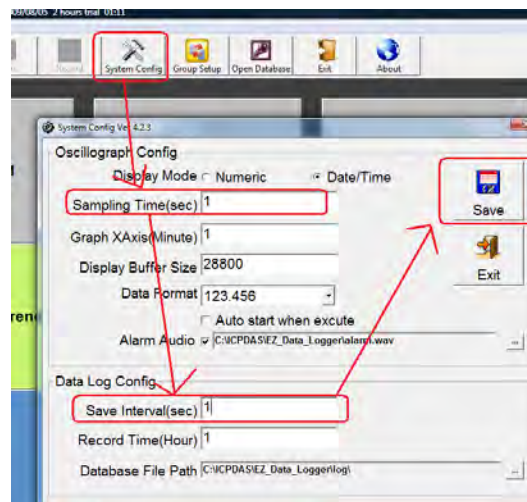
09/08/05 2 hours trial 01:11

Record
System Config
Group Setup
Open Database
Exit
About

System Config Ver 4.2.3

Oscillograph Config
Display Mode
Numeric
Date/Time
Sampling Time(sec) 1
Graph XAxis(Minute) 1
Display Buffer Size 28800
Data Format 123.456
Auto start when excute
Alarm Audio C:\ICPDAS\EZ_Data_Logger\alarm.wav

Data Log Config
Save Interval(sec) 1
Record Time(Hour) 1
Database File Path C:\ICPDAS\EZ_Data_Logger\log\

Save
Exit

rend